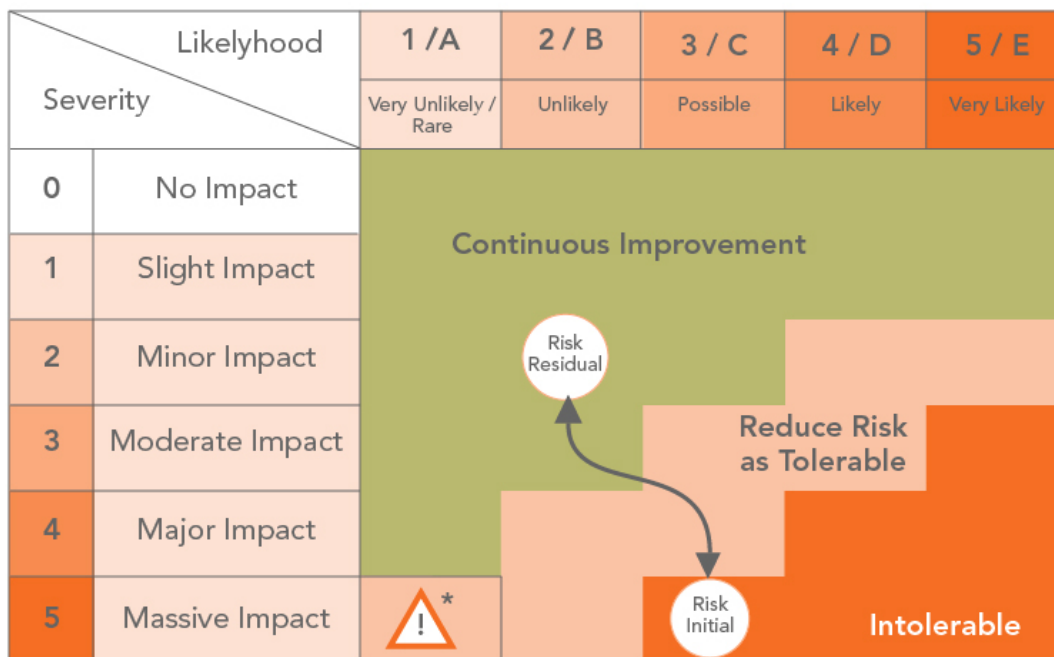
| Likelyhood / Severity | | 1 /A Very Unlikely / Rare | 2 / B Unlikely | 3 / C Possible | 4 / D Likely | 5 / E Very Likely |
|---|---|---|---|---|---|---|
| 0 | No Impact | | | | | |
| 1 | Slight Impact | | | | | |
| 2 | Minor Impact | | | | | |
| 3 | Moderate Impact | | | | | |
| 4 | Major Impact | | | | | |
| 5 | Massive Impact | ⚠* | | | | |

Continuous Improvement

Risk Residual

Reduce Risk as Tolerable

Risk Initial

Intolerable